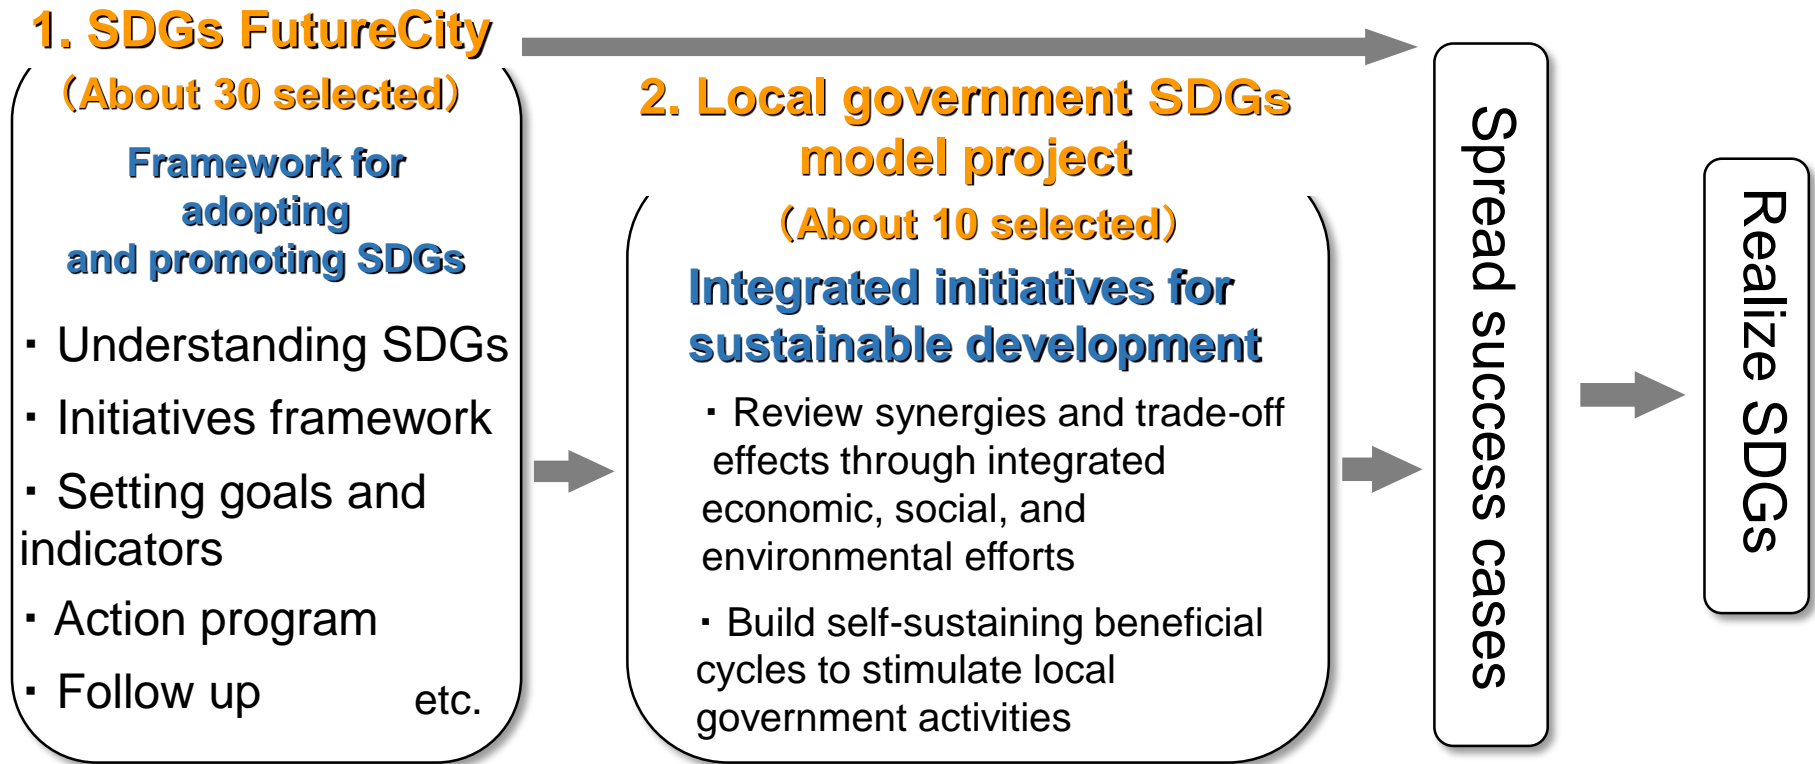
1. SDGs FutureCity
(About 30 selected)

Framework for adopting and promoting SDGs

・Understanding SDGs
・Initiatives framework
・Setting goals and indicators
・Action program
・Follow up etc.

2. Local government SDGs model project
(About 10 selected)

Integrated initiatives for sustainable development

・Review synergies and trade-off effects through integrated economic, social, and environmental efforts

・Build self-sustaining beneficial cycles to stimulate local government activities

Spread success cases

Realize SDGs